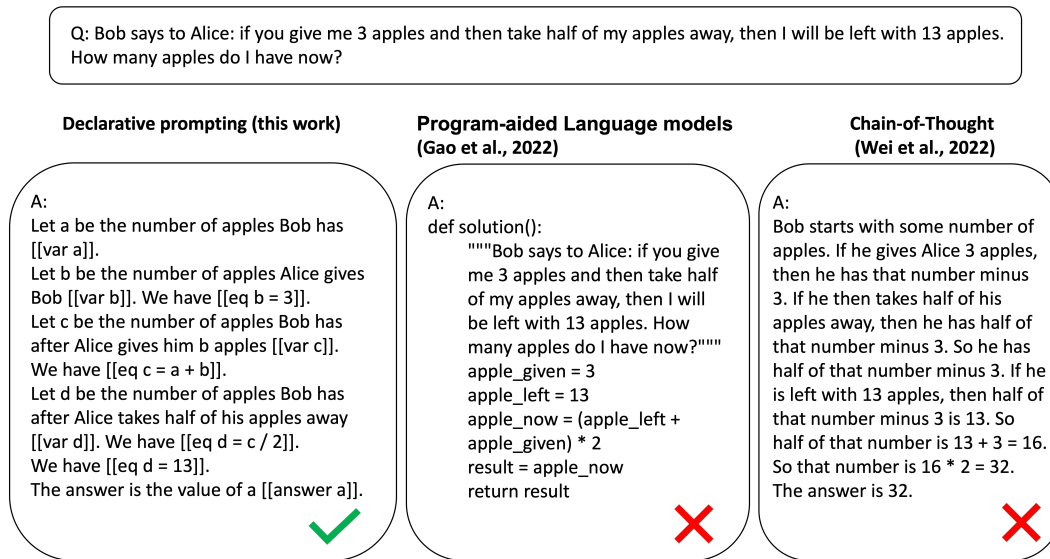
Q: Bob says to Alice: if you give me 3 apples and then take half of my apples away, then I will be left with 13 apples. How many apples do I have now?

Declarative prompting (this work)

A:
Let a be the number of apples Bob has [[var a]].
Let b be the number of apples Alice gives Bob [[var b]]. We have [[eq b = 3]].
Let c be the number of apples Bob has after Alice gives him b apples [[var c]]. We have [[eq c = a + b]].
Let d be the number of apples Bob has after Alice takes half of his apples away [[var d]]. We have [[eq d = c / 2]].
We have [[eq d = 13]].
The answer is the value of a [[answer a]].

Program-aided Language models
(Gao et al., 2022)

A:
def solution():
"""Bob says to Alice: if you give me 3 apples and then take half of my apples away, then I will be left with 13 apples. How many apples do I have now?"""
apple_given = 3
apple_left = 13
apple_now = (apple_left + apple_given) * 2
result = apple_now
return result

Chain-of-Thought
(Wei et al., 2022)

A:
Bob starts with some number of apples. If he gives Alice 3 apples, then he has that number minus 3. If he then takes half of his apples away, then he has half of that number minus 3. So he has half of that number minus 3. If he is left with 13 apples, then half of that number minus 3 is 13. So half of that number is 13 + 3 = 16. So that number is 16 * 2 = 32. The answer is 32.